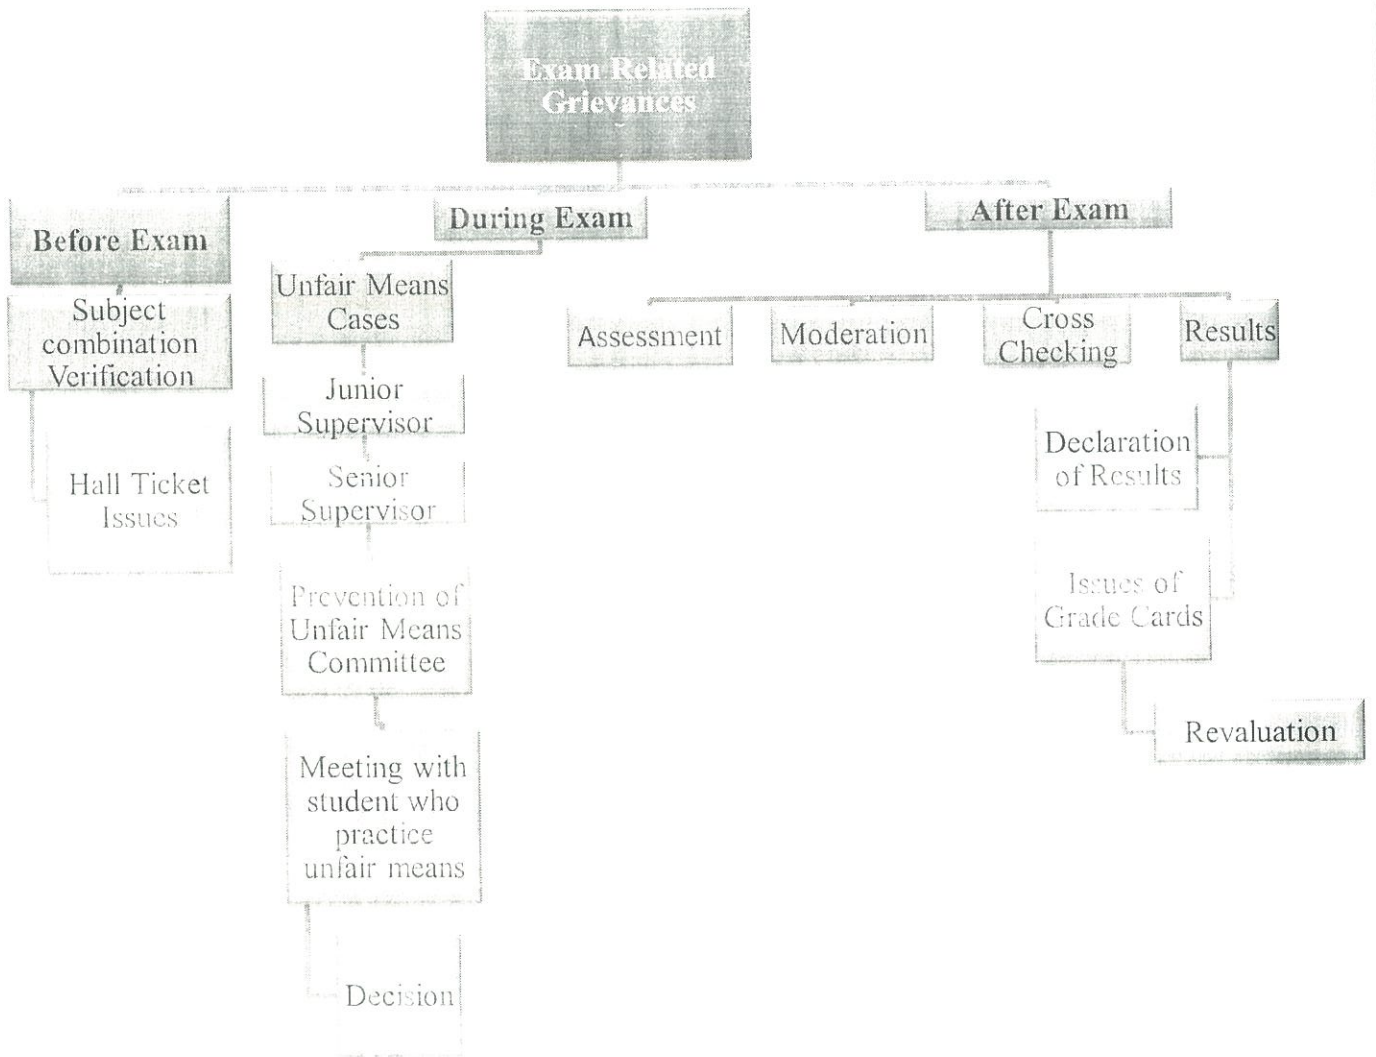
Exam Related Grievances

Before Exam

Subject combination Verification

Hall Ticket Issues

During Exam

Unfair Means Cases

Junior Supervisor

Senior Supervisor

Prevention of Unfair Means Committee

Meeting with student who practice unfair means

Decision

After Exam

Assessment

Moderation

Cross Checking

Results

Declaration of Results

Issues of Grade Cards

Revaluation